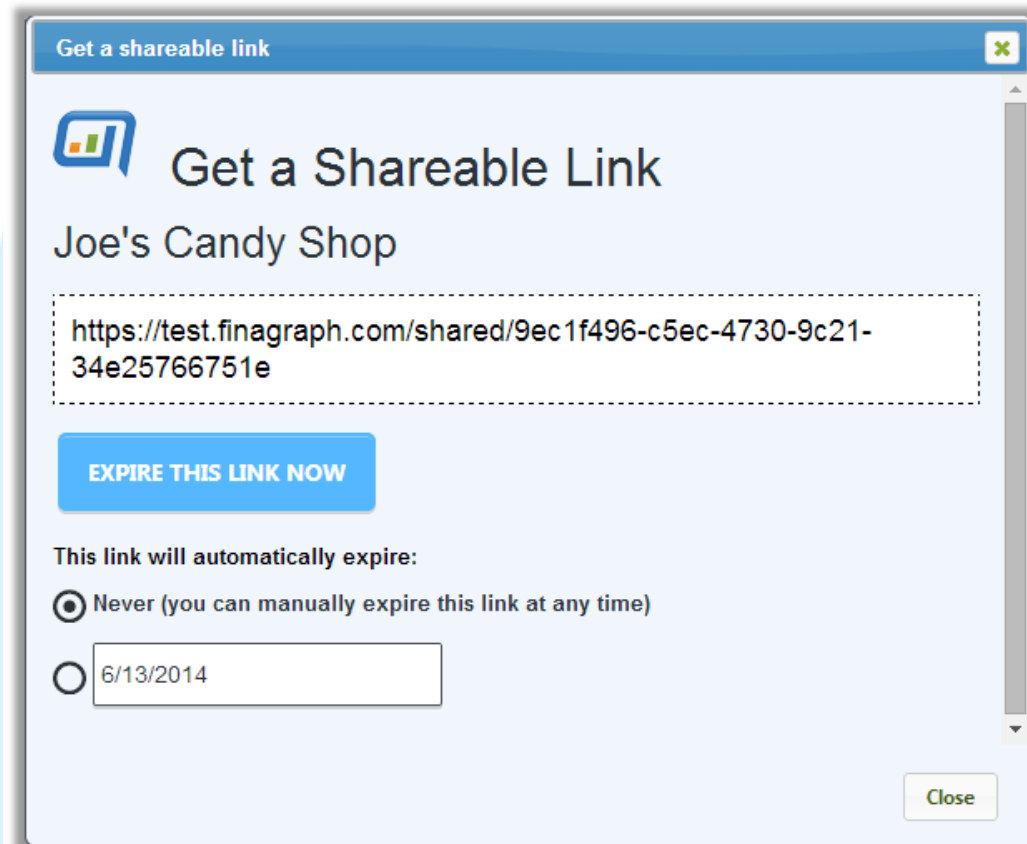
Get a shareable link

Get a Shareable Link

Joe's Candy Shop

https://test.finagraph.com/shared/9ec1f496-c5ec-4730-9c21-34e25766751e

EXPIRE THIS LINK NOW

This link will automatically expire:

Never (you can manually expire this link at any time)

6/13/2014

Close